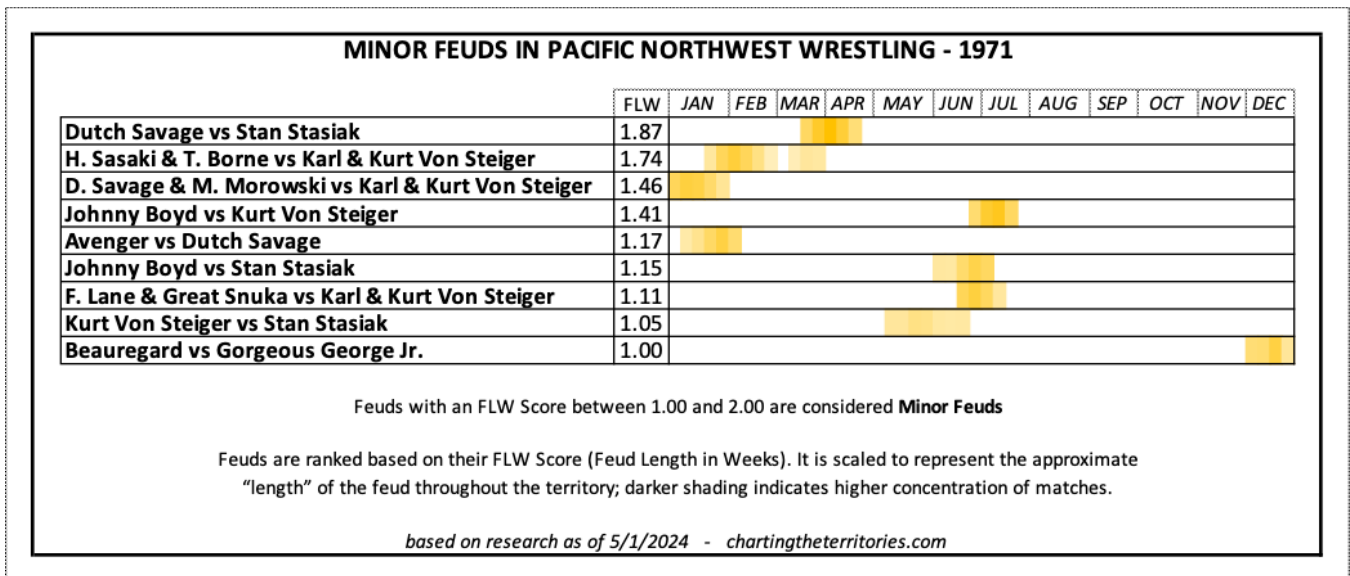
MINOR FEUDS IN PACIFIC NORTHWEST WRESTLING - 1971

| | FLW | JAN | FEB | MAR | APR | MAY | JUN | JUL | AUG | SEP | OCT | NOV | DEC |
|---|---|---|---|---|---|---|---|---|---|---|---|---|---|
| Dutch Savage vs Stan Stasiak | 1.87 | | | | | | | | | | | | |
| H. Sasaki & T. Borne vs Karl & Kurt Von Steiger | 1.74 | | | | | | | | | | | | |
| D. Savage & M. Morowski vs Karl & Kurt Von Steiger | 1.46 | | | | | | | | | | | | |
| Johnny Boyd vs Kurt Von Steiger | 1.41 | | | | | | | | | | | | |
| Avenger vs Dutch Savage | 1.17 | | | | | | | | | | | | |
| Johnny Boyd vs Stan Stasiak | 1.15 | | | | | | | | | | | | |
| F. Lane & Great Snuka vs Karl & Kurt Von Steiger | 1.11 | | | | | | | | | | | | |
| Kurt Von Steiger vs Stan Stasiak | 1.05 | | | | | | | | | | | | |
| Beauregard vs Gorgeous George Jr. | 1.00 | | | | | | | | | | | | |

Feuds with an FLW Score between 1.00 and 2.00 are considered **Minor Feuds**

Feuds are ranked based on their FLW Score (Feud Length in Weeks). It is scaled to represent the approximate "length" of the feud throughout the territory; darker shading indicates higher concentration of matches.

*based on research as of 5/1/2024 - chartingtheterritories.com*